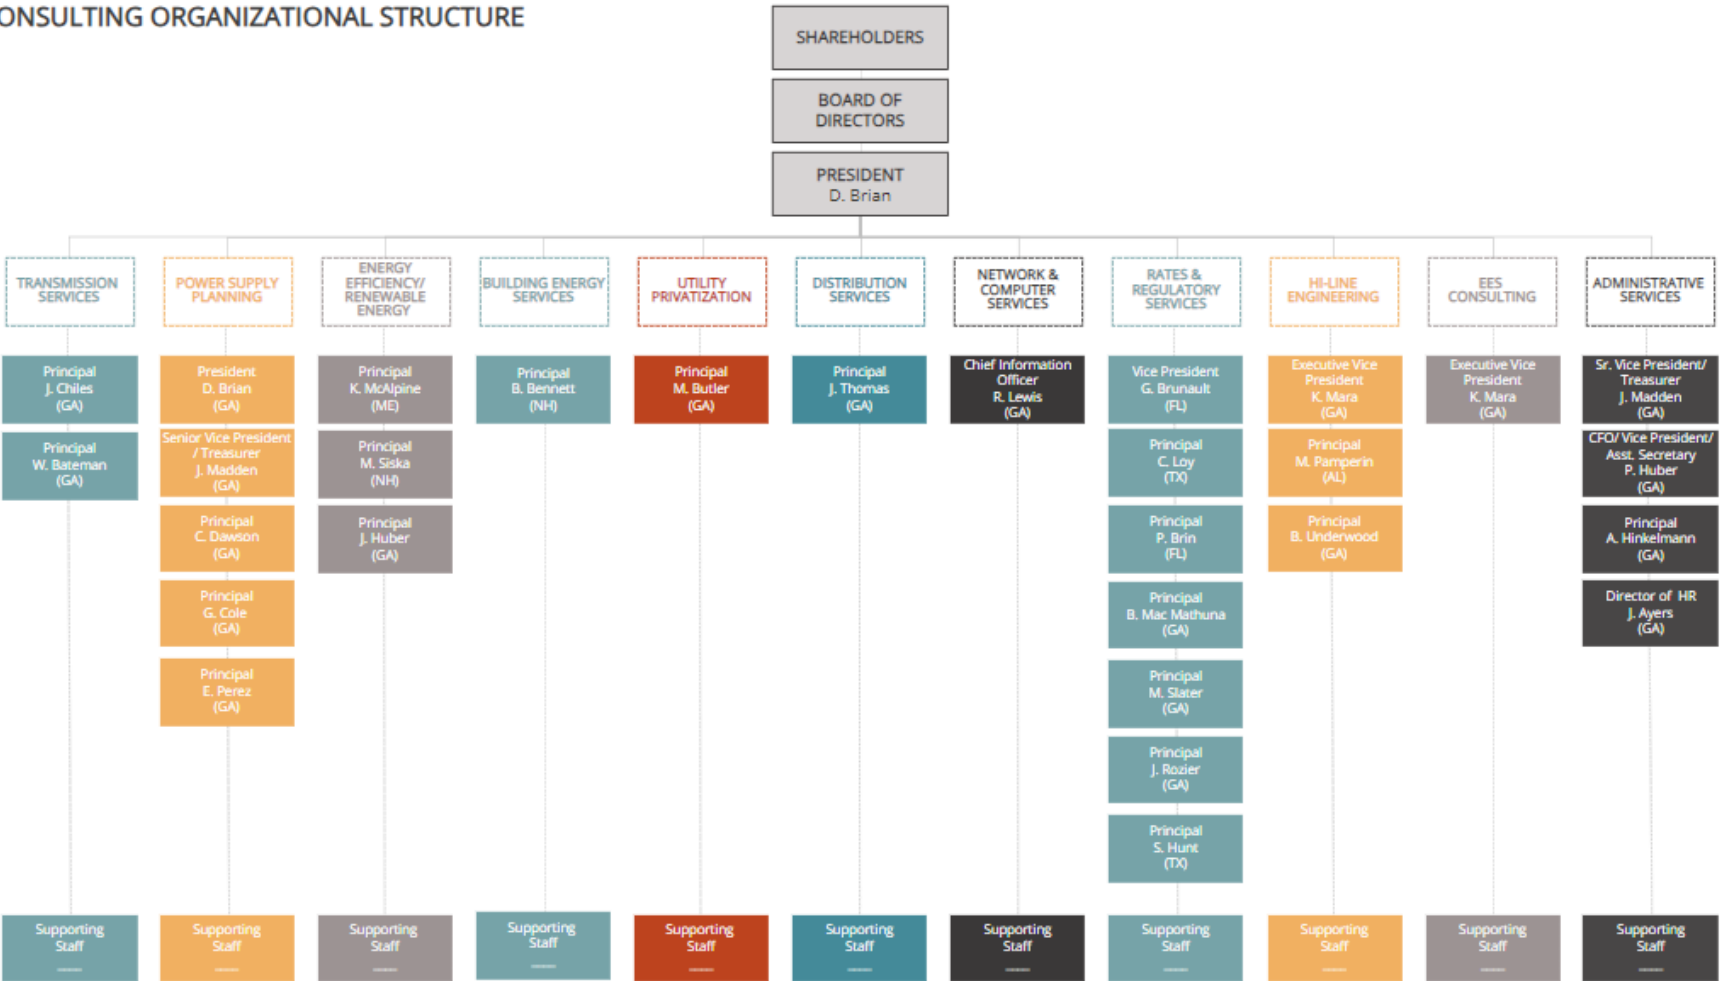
ONSULTING ORGANIZATIONAL STRUCTURE

SHAREHOLDERS

BOARD OF DIRECTORS

PRESIDENT
D. Brian

TRANSMISSION SERVICES

Principal
J. Chiles
(GA)

Principal
W. Bateman
(GA)

Supporting Staff

POWER SUPPLY PLANNING

President
D. Brian
(GA)

Senior Vice President / Treasurer
J. Madden
(GA)

Principal
C. Dawson
(GA)

Principal
G. Cole
(GA)

Principal
E. Perez
(GA)

Supporting Staff

ENERGY EFFICIENCY/ RENEWABLE ENERGY

Principal
K. McAlpine
(ME)

Principal
M. Siska
(NH)

Principal
J. Huber
(GA)

Supporting Staff

BUILDING ENERGY SERVICES

Principal
B. Bennett
(NH)

Supporting Staff

UTILITY PRIVATIZATION

Principal
M. Butler
(GA)

Supporting Staff

DISTRIBUTION SERVICES

Principal
J. Thomas
(GA)

Supporting Staff

NETWORK & COMPUTER SERVICES

Chief Information Officer
R. Lewis
(GA)

Supporting Staff

RATES & REGULATORY SERVICES

Vice President
G. Brunault
(FL)

Principal
C. Loy
(TX)

Principal
P. Brin
(FL)

Principal
B. Mac Mathuna
(GA)

Principal
M. Slater
(GA)

Principal
J. Rozier
(GA)

Principal
S. Hunt
(TX)

Supporting Staff

HI-LINE ENGINEERING

Executive Vice President
K. Mara
(GA)

Principal
M. Pamperin
(AL)

Principal
B. Underwood
(GA)

Supporting Staff

EES CONSULTING

Executive Vice President
K. Mara
(GA)

Supporting Staff

ADMINISTRATIVE SERVICES

Sr. Vice President/ Treasurer
J. Madden
(GA)

CFO/ Vice President/ Asst. Secretary
P. Huber
(GA)

Principal
A. Hinkelmann
(GA)

Director of HR
J. Ayers
(GA)

Supporting Staff